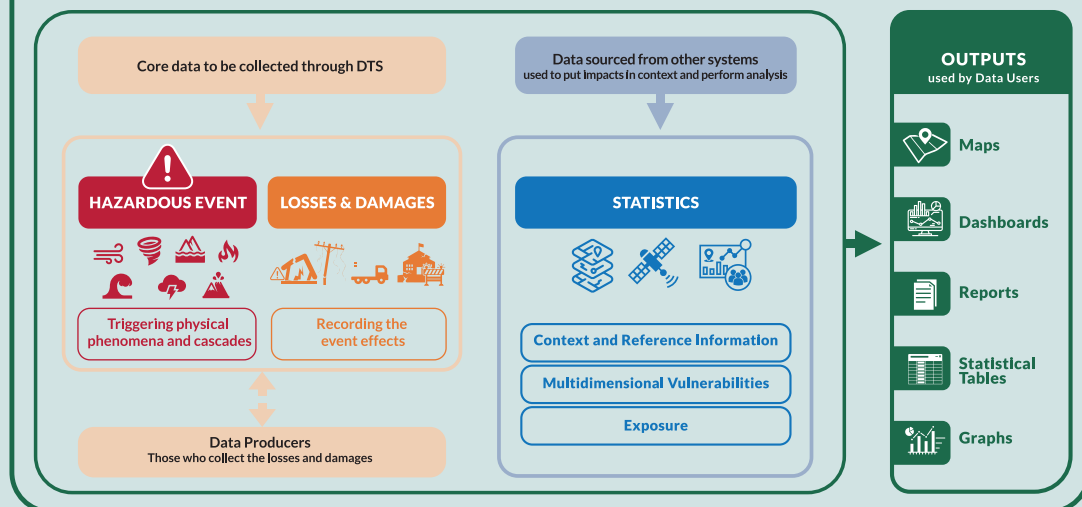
Core data to be collected through DTS

Data sourced from other systems
used to put impacts in context and perform analysis

OUTPUTS
used by Data Users

HAZARDOUS EVENT

LOSSES & DAMAGES

STATISTICS

Triggering physical phenomena and cascades

Recording the event effects

Context and Reference Information

Multidimensional Vulnerabilities

Exposure

Data Producers
Those who collect the losses and damages

Maps

Dashboards

Reports

Statistical Tables

Graphs